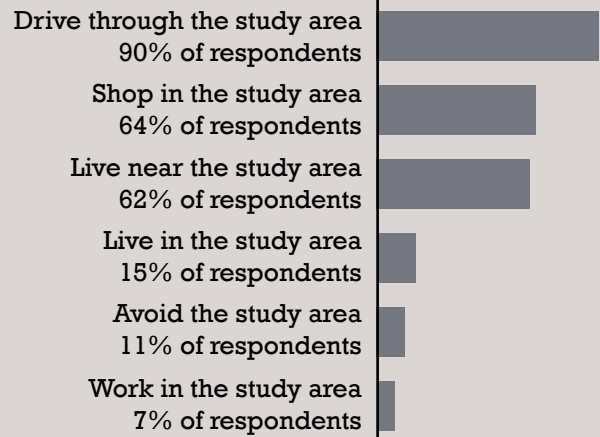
Drive through the study area
90% of respondents

Shop in the study area
64% of respondents

Live near the study area
62% of respondents

Live in the study area
15% of respondents

Avoid the study area
11% of respondents

Work in the study area
7% of respondents